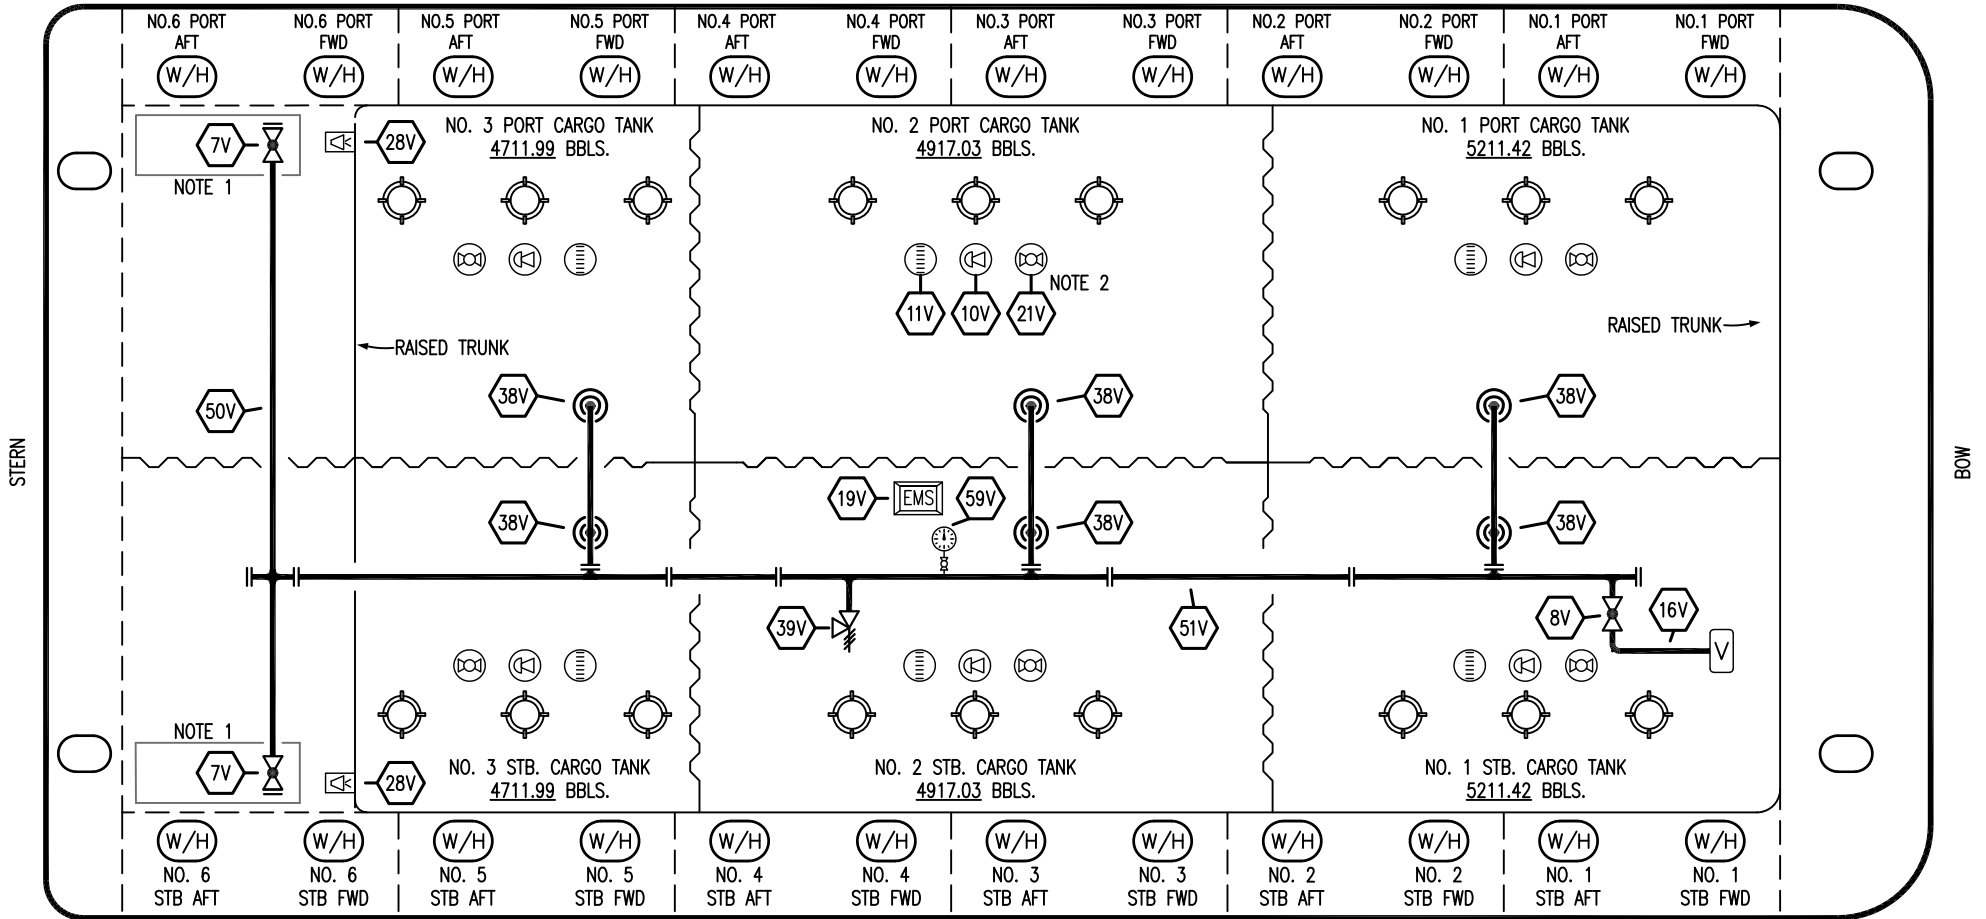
NO.6 PORT AFT
W/H
NO.6 PORT FWD
W/H
NO.5 PORT AFT
W/H
NO.5 PORT FWD
W/H
NO.4 PORT AFT
W/H
NO.4 PORT FWD
W/H
NO.3 PORT AFT
W/H
NO.3 PORT FWD
W/H
NO.2 PORT AFT
W/H
NO.2 PORT FWD
W/H
NO.1 PORT AFT
W/H
NO.1 PORT FWD
W/H

STERN

7V
NOTE 1
28V
NO. 3 PORT CARGO TANK
4711.99 BBLS.

NO. 2 PORT CARGO TANK
4917.03 BBLS.

11V
10V
21V
NOTE 2

NO. 1 PORT CARGO TANK
5211.42 BBLS.

RAISED TRUNK

RAISED TRUNK

50V
38V
38V
38V
38V
38V
38V

19V
EMS
59V

39V
51V
8V
16V
V

NOTE 1
7V
28V
NO. 3 STB. CARGO TANK
4711.99 BBLS.

NO. 2 STB. CARGO TANK
4917.03 BBLS.

NO. 1 STB. CARGO TANK
5211.42 BBLS.

BOW

W/H
NO. 6 STB AFT
W/H
NO. 6 STB FWD
W/H
NO. 5 STB AFT
W/H
NO. 5 STB FWD
W/H
NO. 4 STB AFT
W/H
NO. 4 STB FWD
W/H
NO. 3 STB AFT
W/H
NO. 3 STB FWD
W/H
NO. 2 STB AFT
W/H
NO. 2 STB FWD
W/H
NO. 1 STB AFT
W/H
NO. 1 STB FWD